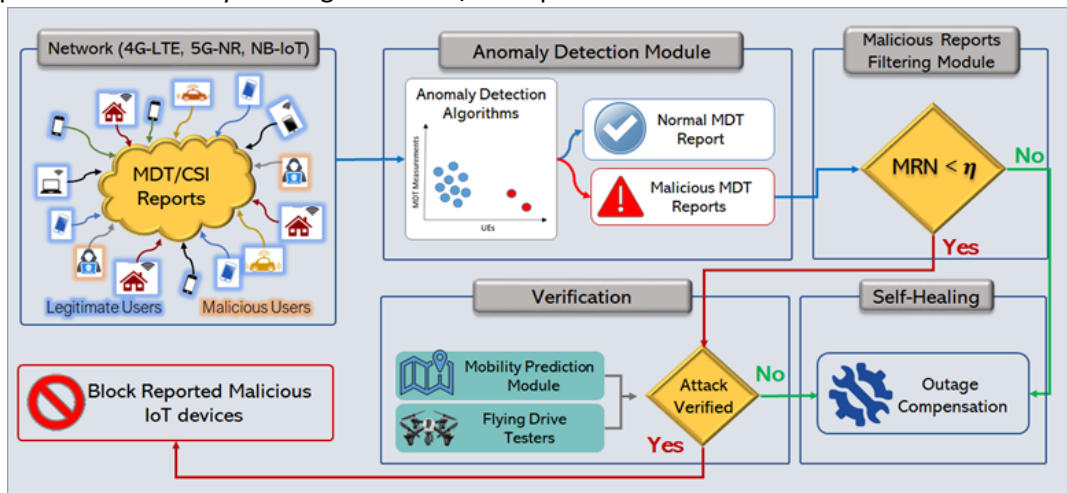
Network (4G-LTE, 5G-NR, NB-IoT)

MDT/CSI Reports

Legitimate Users

Malicious Users

Anomaly Detection Module

Anomaly Detection Algorithms

MDT Measurements

UEs

Normal MDT Report

Malicious MDT Reports

Malicious Reports Filtering Module

MRN < $\eta$

No

Yes

Verification

Mobility Prediction Module

Flying Drive Testers

Attack Verified

No

Yes

Self-Healing

Outage Compensation

Block Reported Malicious IoT devices